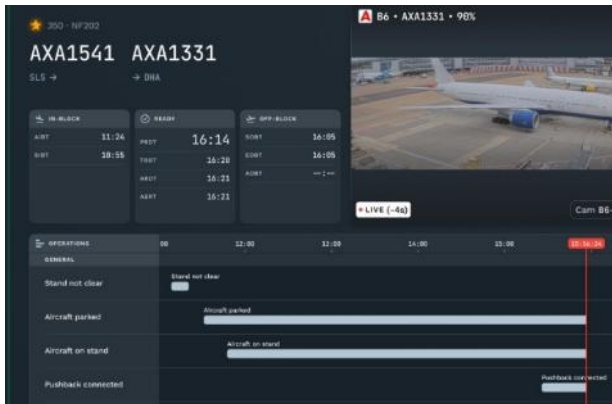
350 · NF202

AXA1541 AXA1331

SLS → → DHA

IN-BLOCK
AIBT 11:24
SIBT 10:55

READY
PRDT 16:14
TOBT 16:20
ARDT 16:21
AERT 16:21

OFF-BLOCK
SOBT 16:05
EOBT 16:05
AOBT --:--

B6 • AXA1331 • 90%

LIVE (-4s)

Cam B6

OPERATIONS
GENERAL

00 12:00 13:00 14:00 15:00 15:54:24

Stand not clear
Stand not clear

Aircraft parked
Aircraft parked

Aircraft on stand
Aircraft on stand

Pushback connected
Pushback connected